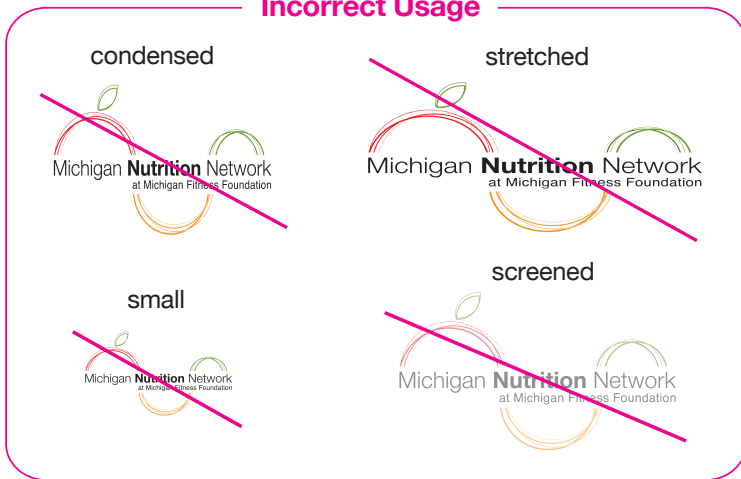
Incorrect Usage

condensed

Michigan Nutrition Network
at Michigan Fitness Foundation

stretched

Michigan Nutrition Network
at Michigan Fitness Foundation

small

Michigan Nutrition Network
at Michigan Fitness Foundation

screened

Michigan Nutrition Network
at Michigan Fitness Foundation